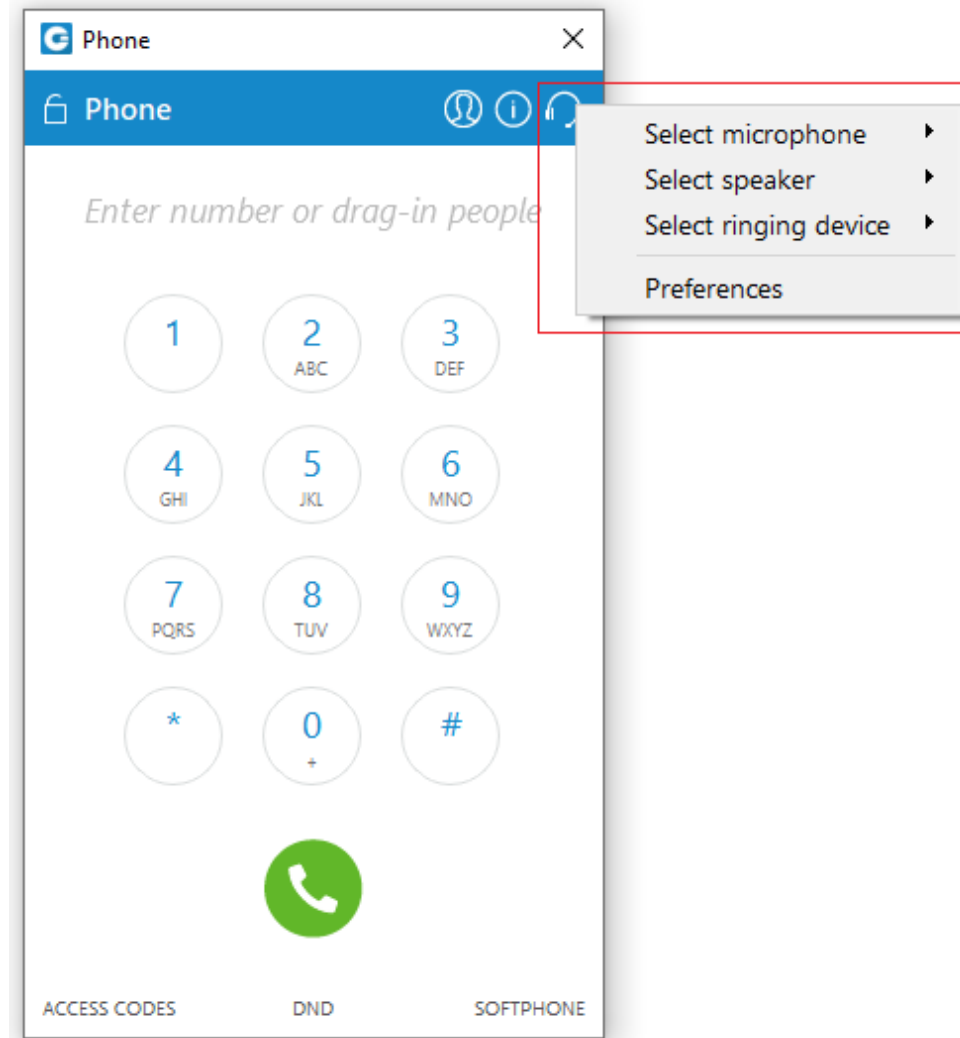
Phone

Phone

Enter number or drag-in people

Select microphone
Select speaker
Select ringing device
Preferences

1
2 ABC
3 DEF
4 GHI
5 JKL
6 MNO
7 PQRS
8 TUV
9 WXYZ
*
0 +
#

ACCESS CODES
DND
SOFTPHONE